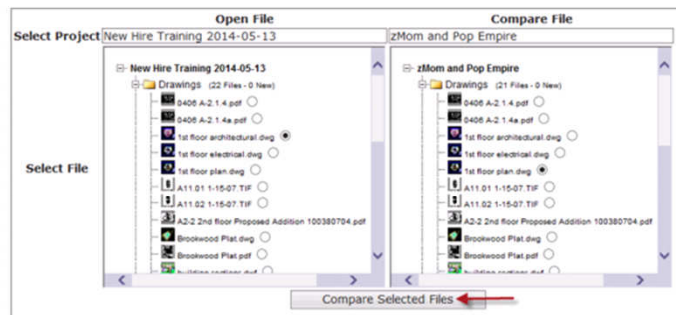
| | Open File | Compare File |
|---|---|---|
| Select Project | New Hire Training 2014-05-13 | zMom and Pop Empire |
| Select File | New Hire Training 2014-05-13<br>Drawings (22 Files - 0 New)<br>0406 A-2.1.4.pdf<br>0406 A-2.1.4a.pdf<br>1st floor architectural.dwg<br>1st floor electrical.dwg<br>1st floor plan.dwg<br>A11.01 1-15-07.TIF<br>A11.02 1-15-07.TIF<br>A2-2 2nd floor Proposed Addition 100380704.pdf<br>Brookwood Plat.dwg<br>Brookwood Plat.pdf<br>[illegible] | zMom and Pop Empire<br>Drawings (21 Files - 0 New)<br>0406 A-2.1.4.pdf<br>0406 A-2.1.4a.pdf<br>1st floor architectural.dwg<br>1st floor electrical.dwg<br>1st floor plan.dwg<br>A11.01 1-15-07.TIF<br>A11.02 1-15-07.TIF<br>A2-2 2nd floor Proposed Addition 100380704.pdf<br>Brookwood Plat.dwg<br>Brookwood Plat.pdf<br>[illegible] |

Compare Selected Files